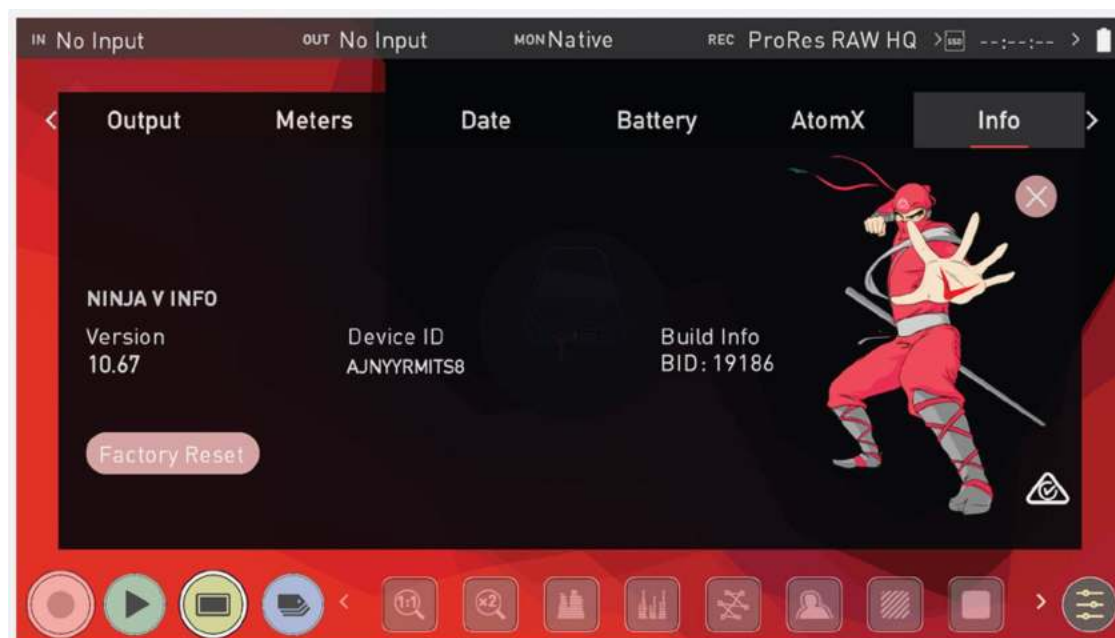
IN No Input OUT No Input MON Native REC ProRes RAW HQ > SSD --:--:-- >

< Output Meters Date Battery AtomX Info >

NINJA V INFO

Version
10.67

Device ID
AJNYYRMITS8

Build Info
BID: 19186

Factory Reset

1:1 x2